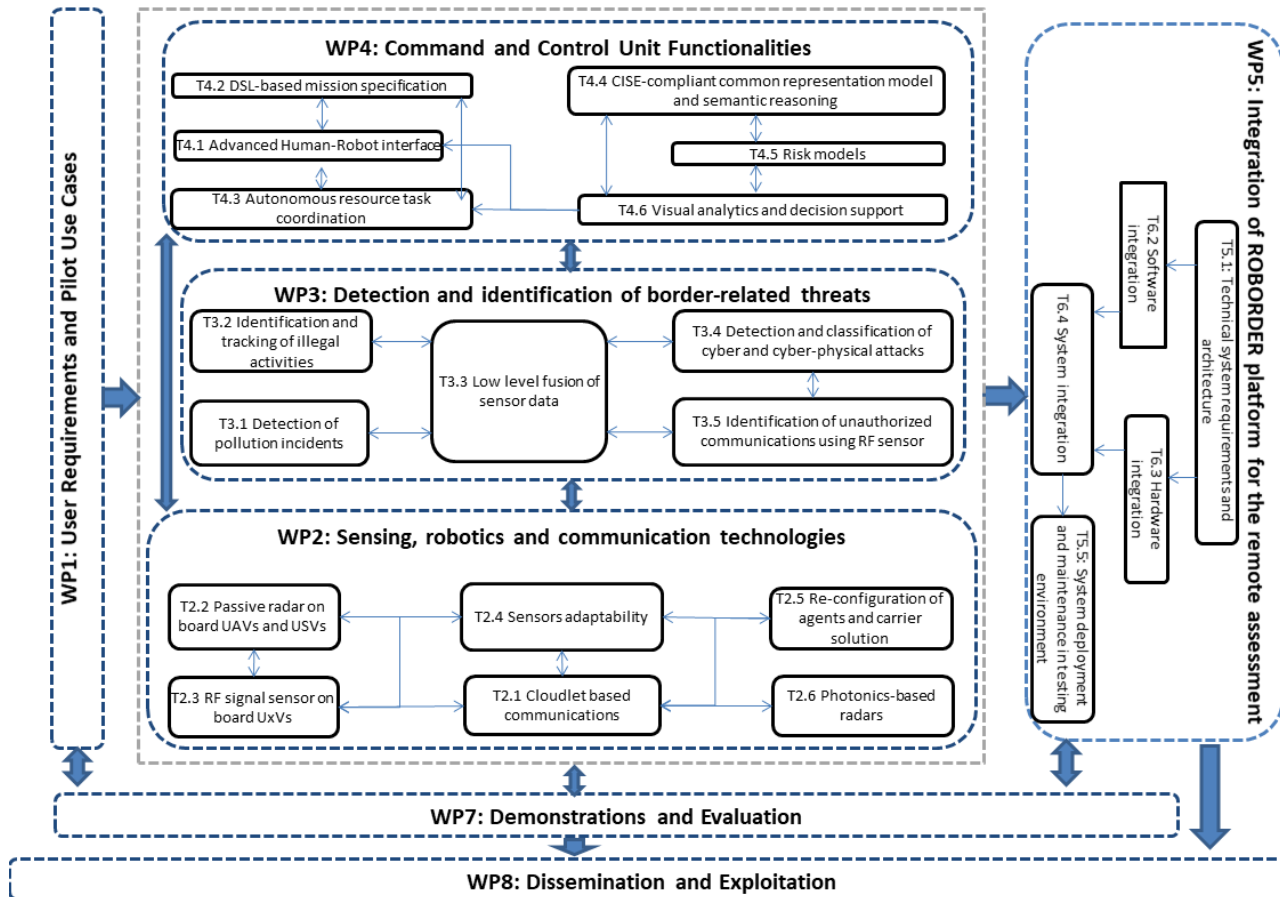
WP1: User Requirements and Pilot Use Cases

WP4: Command and Control Unit Functionalities

T4.2 DSL-based mission specification

T4.1 Advanced Human-Robot interface

T4.3 Autonomous resource task coordination

T4.4 CISE-compliant common representation model and semantic reasoning

T4.5 Risk models

T4.6 Visual analytics and decision support

WP3: Detection and identification of border-related threats

T3.2 Identification and tracking of illegal activities

T3.1 Detection of pollution incidents

T3.3 Low level fusion of sensor data

T3.4 Detection and classification of cyber and cyber-physical attacks

T3.5 Identification of unauthorized communications using RF sensor

WP2: Sensing, robotics and communication technologies

T2.2 Passive radar on board UAVs and USVs

T2.3 RF signal sensor on board UxVs

T2.4 Sensors adaptability

T2.1 Cloudlet based communications

T2.5 Re-configuration of agents and carrier solution

T2.6 Photonics-based radars

WP5: Integration of ROBORDER platform for the remote assessment

T5.1: Technical system requirements and architecture

T6.2 Software integration

T6.3 Hardware integration

T6.4 System integration

T5.5: System deployment and maintenance in testing environment

WP7: Demonstrations and Evaluation

WP8: Dissemination and Exploitation